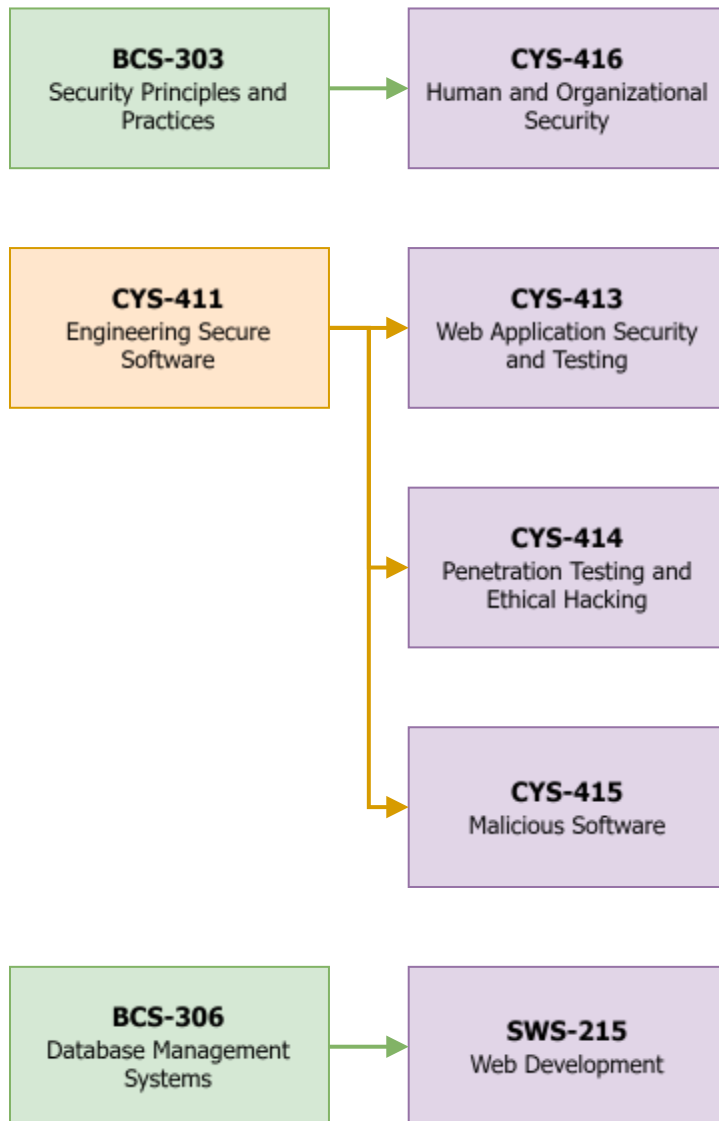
BCS-303
Security Principles and Practices

CYS-416
Human and Organizational Security

CYS-411
Engineering Secure Software

CYS-413
Web Application Security and Testing

CYS-414
Penetration Testing and Ethical Hacking

CYS-415
Malicious Software

BCS-306
Database Management Systems

SWS-215
Web Development